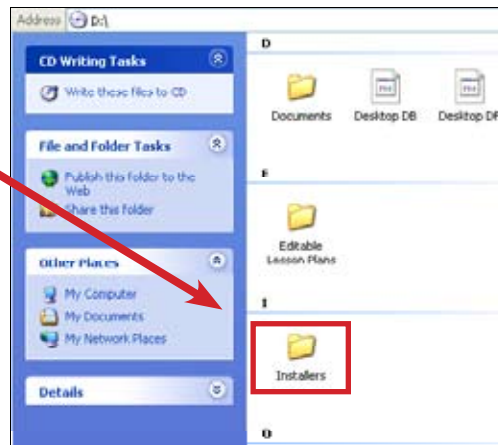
Address D:\

CD Writing Tasks

Write these files to CD

File and Folder Tasks

Publish this folder to the Web

Share this folder

Other Places

My Computer

My Documents

My Network Places

Details

D

Documents

Desktop DB

Desktop DF

E

Editable Lesson Plans

I

Installers

O